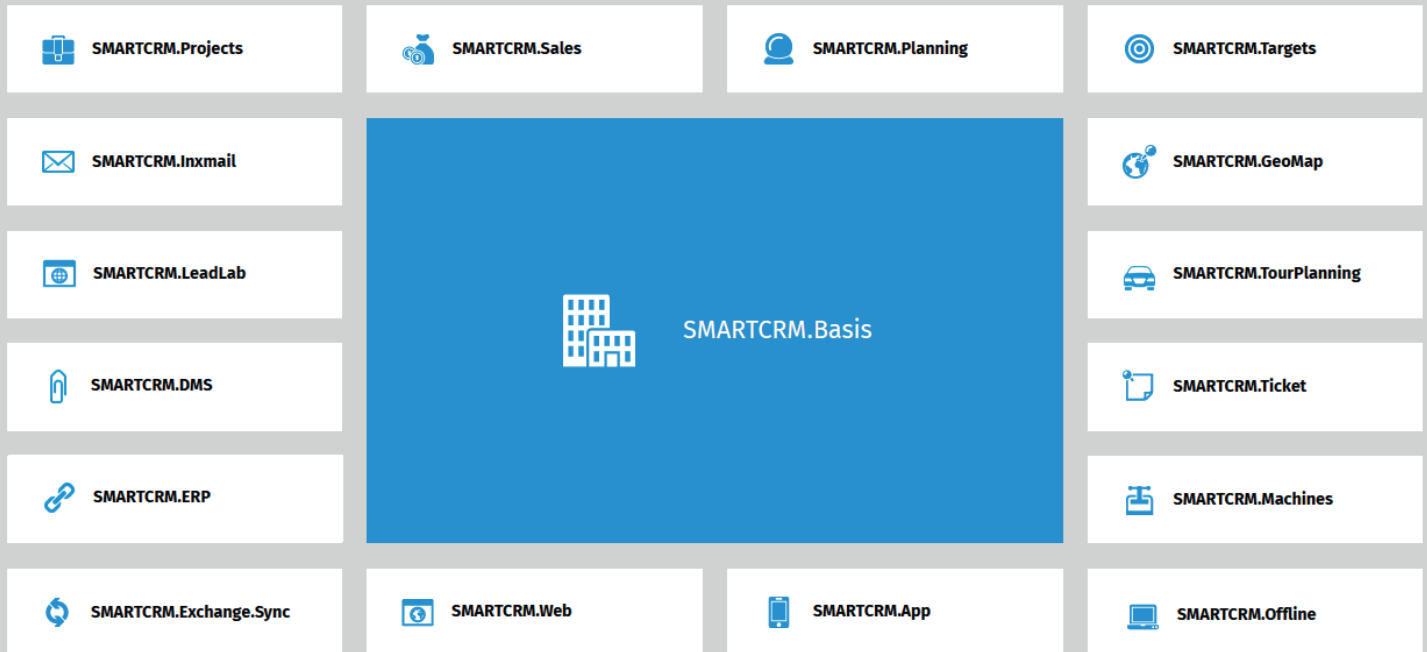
SMARTCRM.Projects

SMARTCRM.Sales

SMARTCRM.Planning

SMARTCRM.Targets

SMARTCRM.Inxmail

SMARTCRM.Basis

SMARTCRM.GeoMap

SMARTCRM.LeadLab

SMARTCRM.TourPlanning

SMARTCRM.DMS

SMARTCRM.Ticket

SMARTCRM.ERP

SMARTCRM.Machines

SMARTCRM.Exchange.Sync

SMARTCRM.Web

SMARTCRM.App

SMARTCRM.Offline